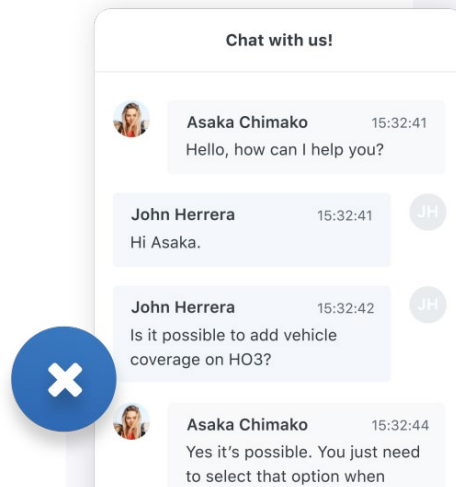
Chat with us!

Asaka Chimako 15:32:41
Hello, how can I help you?

John Herrera 15:32:41
Hi Asaka.

JH

John Herrera 15:32:42
Is it possible to add vehicle coverage on HO3?

JH

Asaka Chimako 15:32:44
Yes it's possible. You just need to select that option when